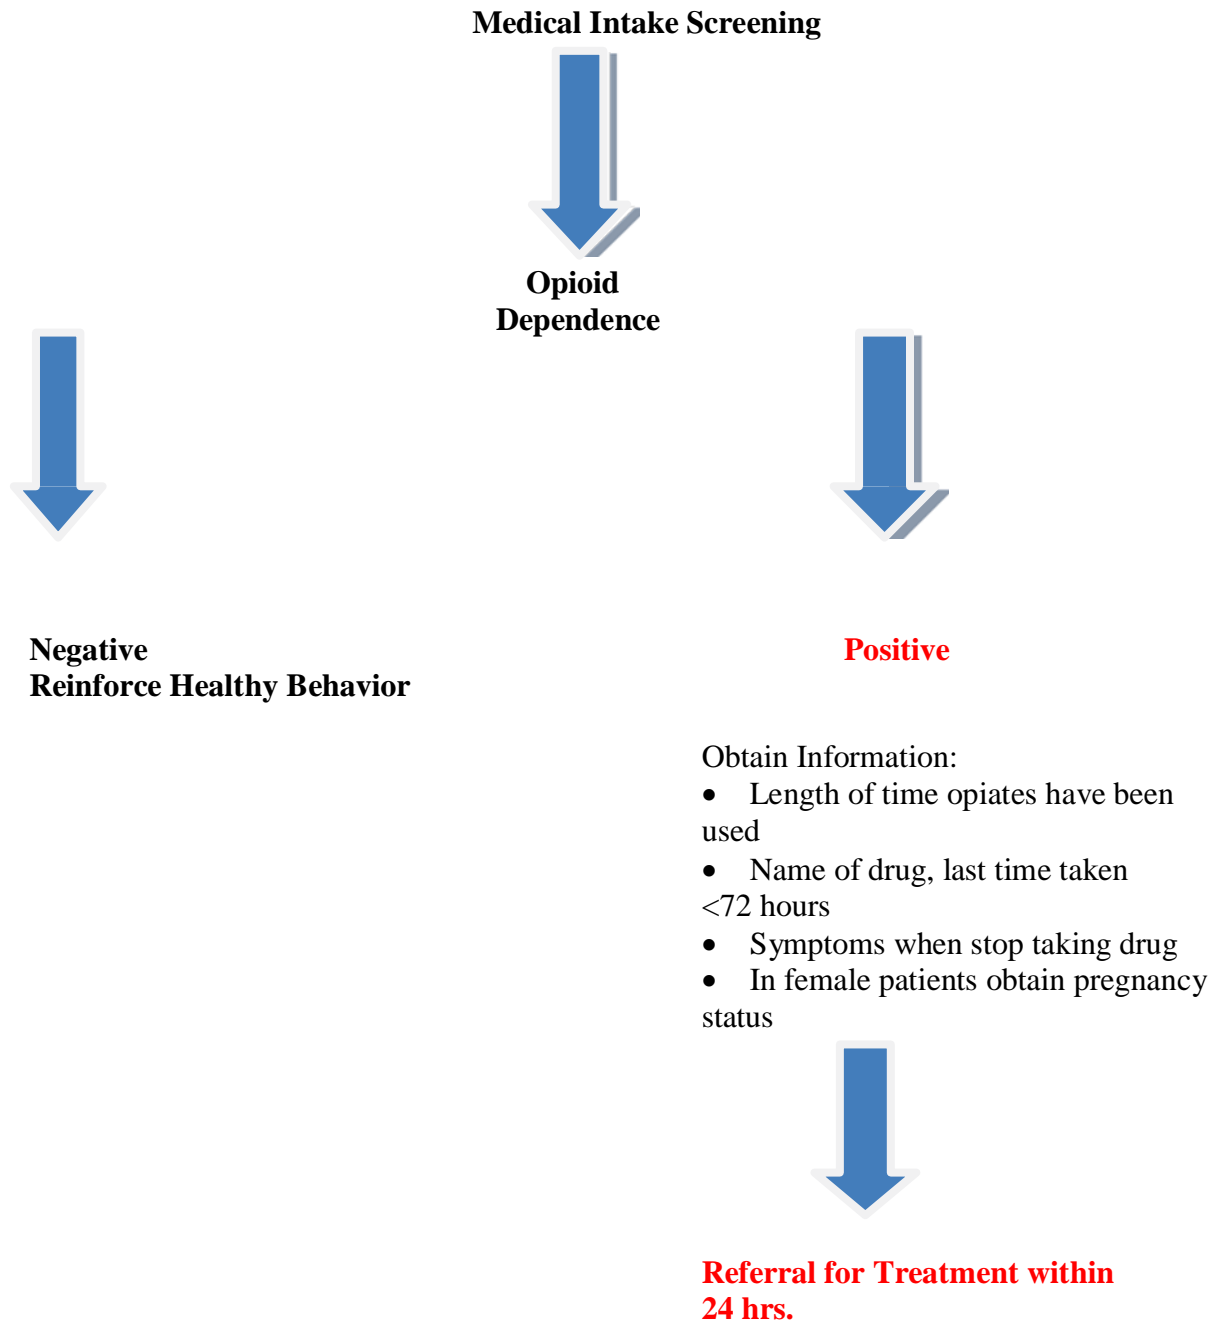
Medical Intake Screening

Opioid Dependence

Negative
Reinforce Healthy Behavior

Positive

Obtain Information:
- Length of time opiates have been used
- Name of drug, last time taken <72 hours
- Symptoms when stop taking drug
- In female patients obtain pregnancy status

Referral for Treatment within 24 hrs.